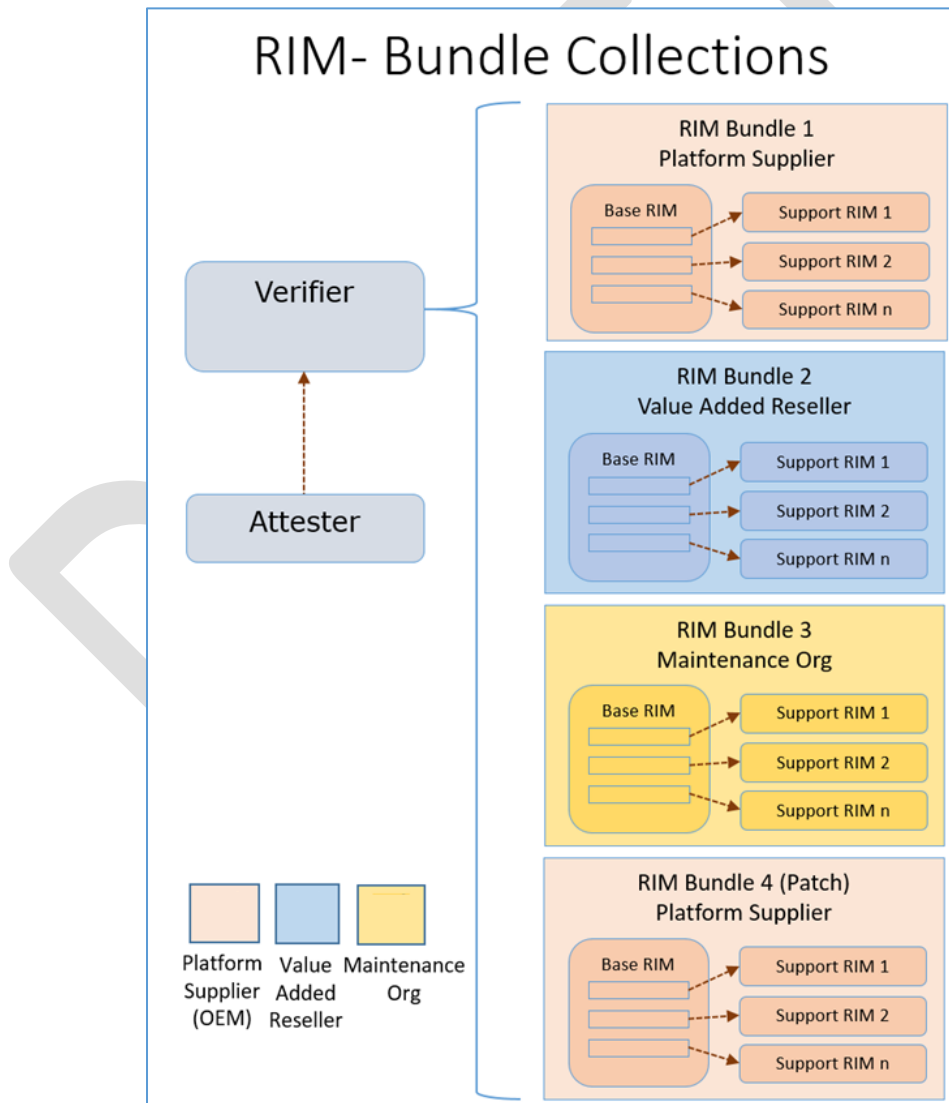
RIM- Bundle Collections

Verifier

Attester

RIM Bundle 1
Platform Supplier

Base RIM

Support RIM 1

Support RIM 2

Support RIM n

RIM Bundle 2
Value Added Reseller

Base RIM

Support RIM 1

Support RIM 2

Support RIM n

RIM Bundle 3
Maintenance Org

Base RIM

Support RIM 1

Support RIM 2

Support RIM n

RIM Bundle 4 (Patch)
Platform Supplier

Base RIM

Support RIM 1

Support RIM 2

Support RIM n

Platform Supplier (OEM)

Value Added Reseller

Maintenance Org